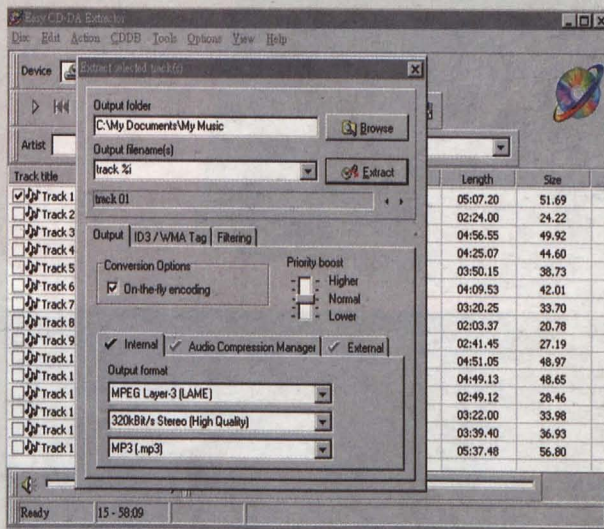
Easy CD-DA Extractor

Disc Edit Action CDDB Tools Options View Help

Device

Extract selected track(s)

Output folder

C:\My Documents\My Music

Browse

Output filename(s)

track %i

Extract

track 01

Output | ID3 / WMA Tag | Filtering

Conversion Options

On-the-fly encoding

Priority boost

Higher

Normal

Lower

Internal | Audio Compression Manager | External

Output format

MPEG Layer-3 (LAME)

320kBit/s Stereo (High Quality)

MP3 (.mp3)

Artist

| Track title | Length | Size |
|---|---|---|
| Track 1 | 05:07.20 | 51.69 |
| Track 2 | 02:24.00 | 24.22 |
| Track 3 | 04:56.55 | 49.92 |
| Track 4 | 04:25.07 | 44.60 |
| Track 5 | 03:50.15 | 38.73 |
| Track 6 | 04:09.53 | 42.01 |
| Track 7 | 03:20.25 | 33.70 |
| Track 8 | 02:03.37 | 20.78 |
| Track 9 | 02:41.45 | 27.19 |
| Track 1 | 04:51.05 | 48.97 |
| Track 1 | 04:49.13 | 48.65 |
| Track 1 | 02:49.12 | 28.46 |
| Track 1 | 03:22.00 | 33.98 |
| Track 1 | 03:39.40 | 36.93 |
| Track 1 | 05:37.48 | 56.80 |

Ready | 15 - 58:09